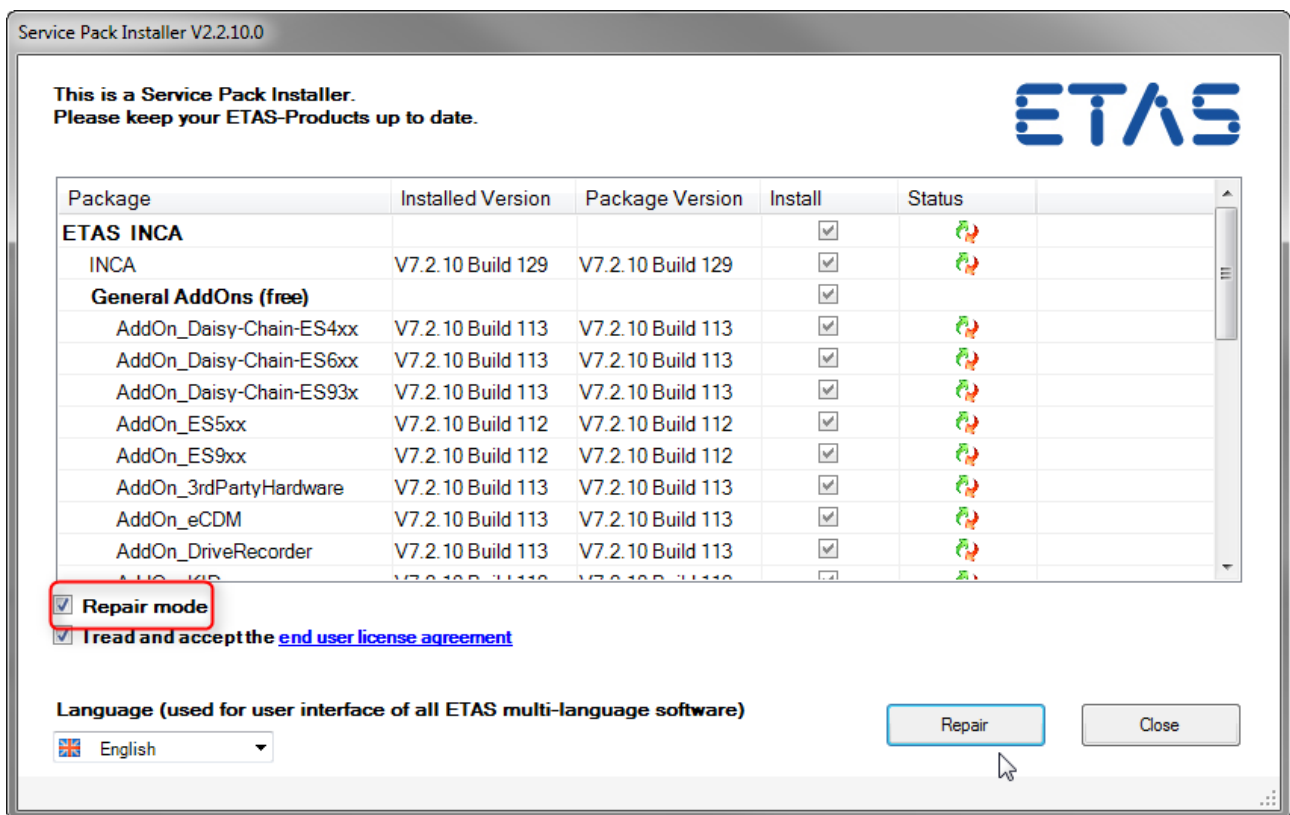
Service Pack Installer V2.2.10.0

This is a Service Pack Installer.
Please keep your ETAS-Products up to date.

ETAS

| Package | Installed Version | Package Version | Install | Status |
|---|---|---|---|---|
| ETAS INCA | | | | |
| INCA | V7.2.10 Build 129 | V7.2.10 Build 129 | | |
| General AddOns (free) | | | | |
| AddOn_Daisy-Chain-ES4xx | V7.2.10 Build 113 | V7.2.10 Build 113 | | |
| AddOn_Daisy-Chain-ES6xx | V7.2.10 Build 113 | V7.2.10 Build 113 | | |
| AddOn_Daisy-Chain-ES93x | V7.2.10 Build 113 | V7.2.10 Build 113 | | |
| AddOn_ES5xx | V7.2.10 Build 112 | V7.2.10 Build 112 | | |
| AddOn_ES9xx | V7.2.10 Build 112 | V7.2.10 Build 112 | | |
| AddOn_3rdPartyHardware | V7.2.10 Build 113 | V7.2.10 Build 113 | | |
| AddOn_eCDM | V7.2.10 Build 113 | V7.2.10 Build 113 | | |
| AddOn_DriveRecorder | V7.2.10 Build 113 | V7.2.10 Build 113 | | |
| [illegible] | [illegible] | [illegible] | | |

Repair mode
I read and accept the end user license agreement

Language (used for user interface of all ETAS multi-language software)
English

Repair
Close